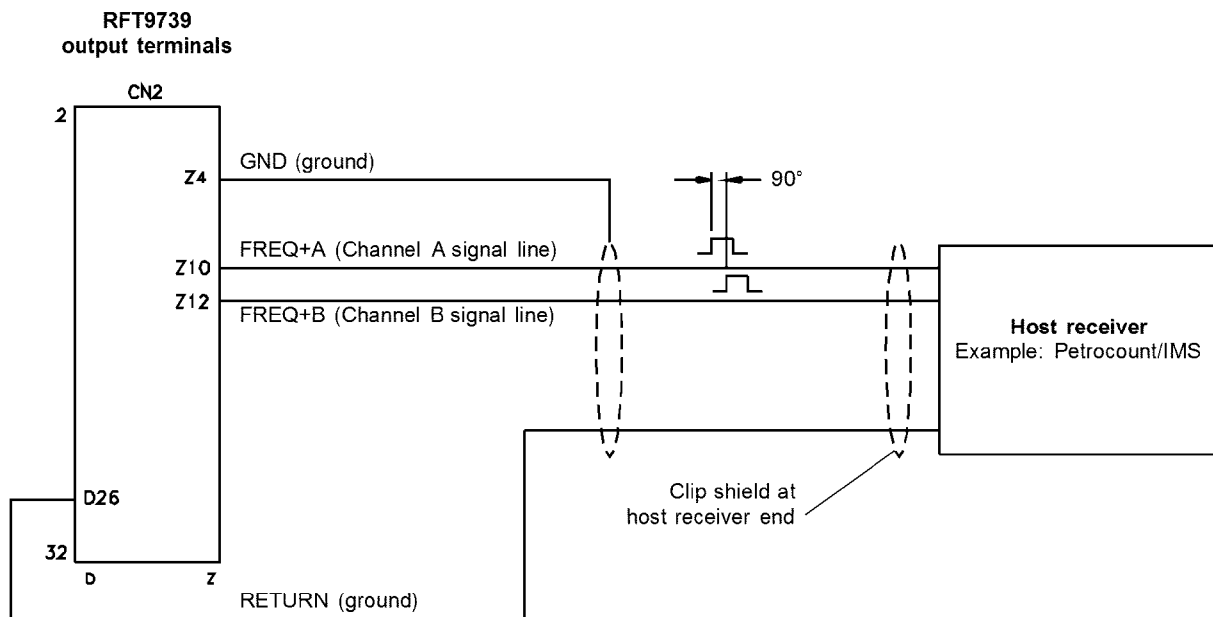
RFT9739
output terminals

CN2

2

Z4

GND (ground)

90°

FREQ+A (Channel A signal line)

Z10

Z12

FREQ+B (Channel B signal line)

Host receiver
Example: Petrocount/IMS

D26

Clip shield at
host receiver end

32

D

Z

RETURN (ground)